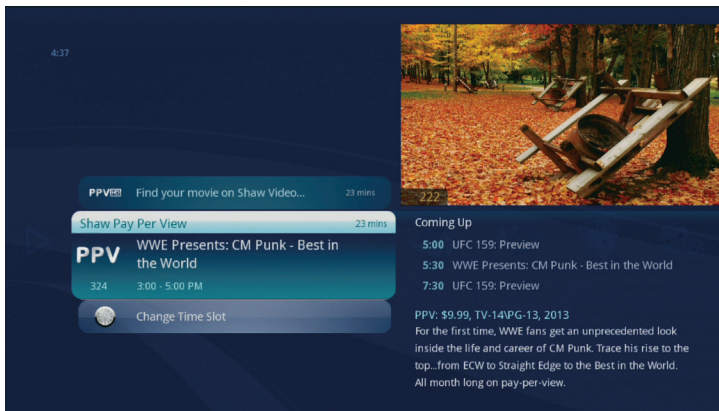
4:37

PPV HD Find your movie on Shaw Video... 23 mins

Shaw Pay Per View 23 mins

PPV WWE Presents: CM Punk - Best in the World

324 3:00 - 5:00 PM

Change Time Slot

222

Coming Up

5:00 UFC 159: Preview

5:30 WWE Presents: CM Punk - Best in the World

7:30 UFC 159: Preview

PPV: $9.99, TV-14\PG-13, 2013

For the first time, WWE fans get an unprecedented look inside the life and career of CM Punk. Trace his rise to the top...from ECW to Straight Edge to the Best in the World. All month long on pay-per-view.